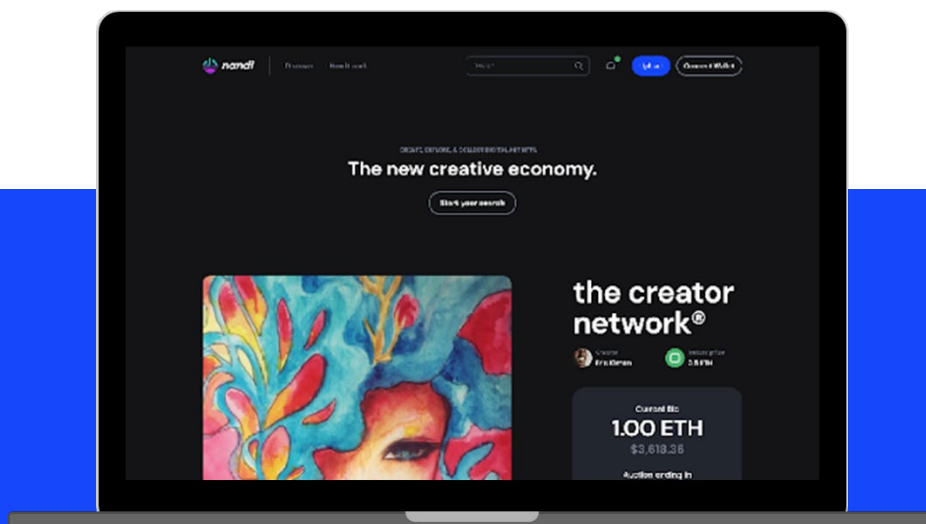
nandi

Discover

How it work

Search

Upload

Connect Wallet

CREATE, EXPLORE, & COLLECT DIGITAL ART NFTS

The new creative economy.

Start your search

the creator network®

Creator
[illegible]

Instant price
3.5 ETH

Current Bid
1.00 ETH
$3,618.36

Auction ending in